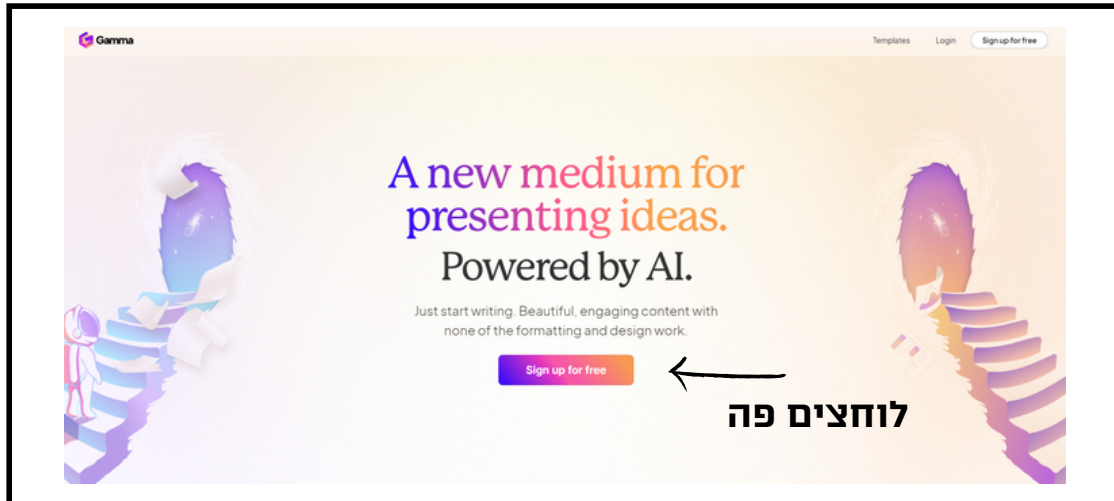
Gamma

Templates Login Sign up for free

A new medium for presenting ideas.

Powered by AI.

Just start writing. Beautiful, engaging content with none of the formatting and design work.

Sign up for free

לוחצים פה